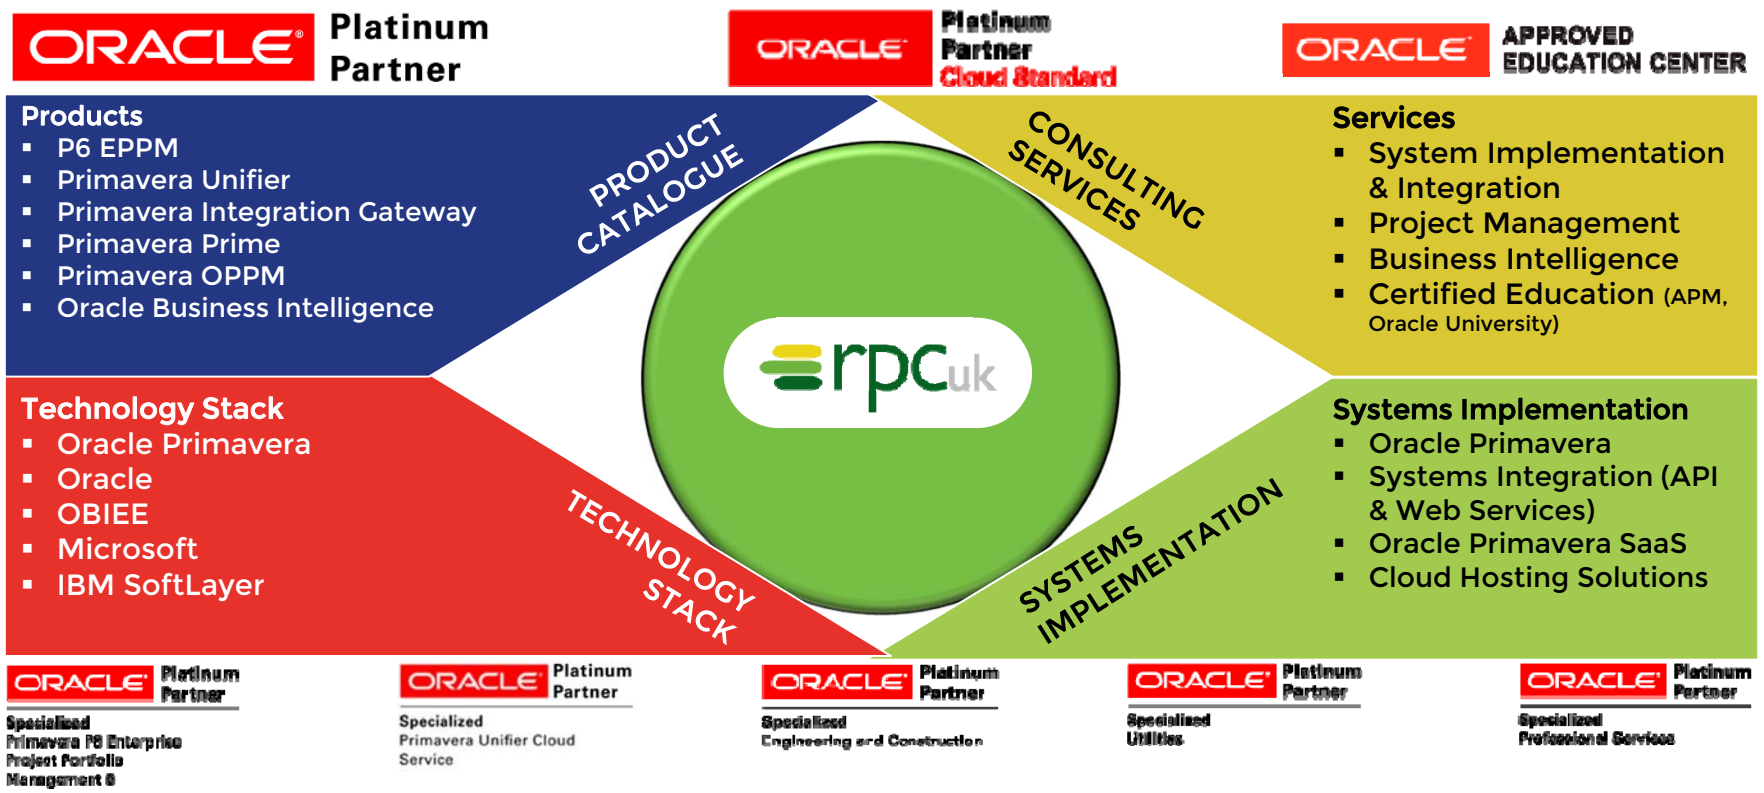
ORACLE Platinum Partner

ORACLE Platinum Partner Cloud Standard

ORACLE APPROVED EDUCATION CENTER

Products
- P6 EPPM
- Primavera Unifier
- Primavera Integration Gateway
- Primavera Prime
- Primavera OPPM
- Oracle Business Intelligence

PRODUCT CATALOGUE

CONSULTING SERVICES

Services
- System Implementation & Integration
- Project Management
- Business Intelligence
- Certified Education (APM, Oracle University)

rpcuk

Technology Stack
- Oracle Primavera
- Oracle
- OBIEE
- Microsoft
- IBM SoftLayer

TECHNOLOGY STACK

SYSTEMS IMPLEMENTATION

Systems Implementation
- Oracle Primavera
- Systems Integration (API & Web Services)
- Oracle Primavera SaaS
- Cloud Hosting Solutions

ORACLE Platinum Partner
Specialized
Primavera P6 Enterprise Project Portfolio Management 8

ORACLE Platinum Partner
Specialized
Primavera Unifier Cloud Service

ORACLE Platinum Partner
Specialized
Engineering and Construction

ORACLE Platinum Partner
Specialized
Utilities

ORACLE Platinum Partner
Specialized
Professional Services